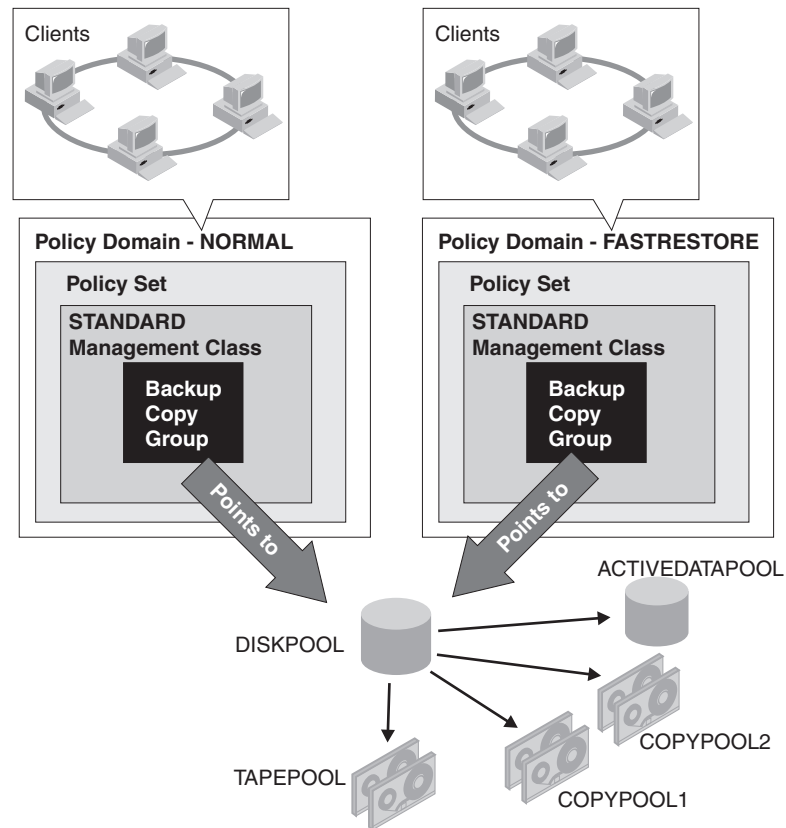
Clients

Clients

Policy Domain - NORMAL

Policy Set

STANDARD
Management Class

Backup
Copy
Group

Points to

Policy Domain - FASTRESTORE

Policy Set

STANDARD
Management Class

Backup
Copy
Group

Points to

ACTIVEDATAPOOL

DISKPOOL

COPYPOOL2

TAPEPOOL

COPYPOOL1